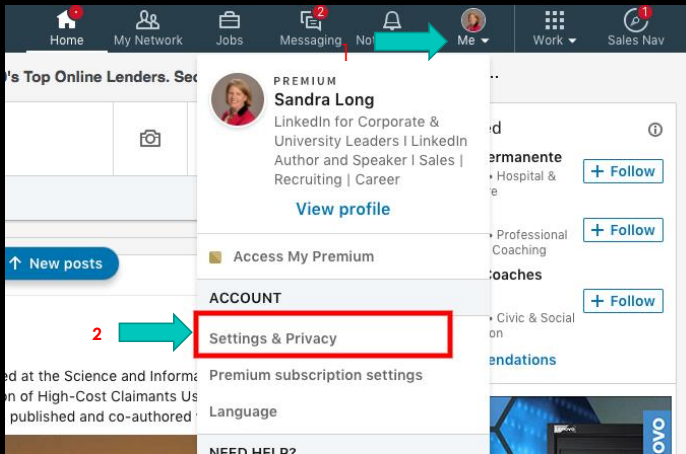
Home My Network Jobs 2 Messaging Not 1 Me Work Sales Nav 1

's Top Online Lenders. Sec ...

1

PREMIUM
Sandra Long
LinkedIn for Corporate & University Leaders I LinkedIn Author and Speaker I Sales | Recruiting | Career

View profile

Access My Premium

ACCOUNT

2

Settings & Privacy

Premium subscription settings

Language

NEED HELP?

ed

ermanente
• Hospital &
e

+ Follow

• Professional
Coaching

+ Follow

Coaches

+ Follow

• Civic & Social
on

endations

New posts

ed at the Science and Informa
on of High-Cost Claimants Us
published and co-authored

ovo